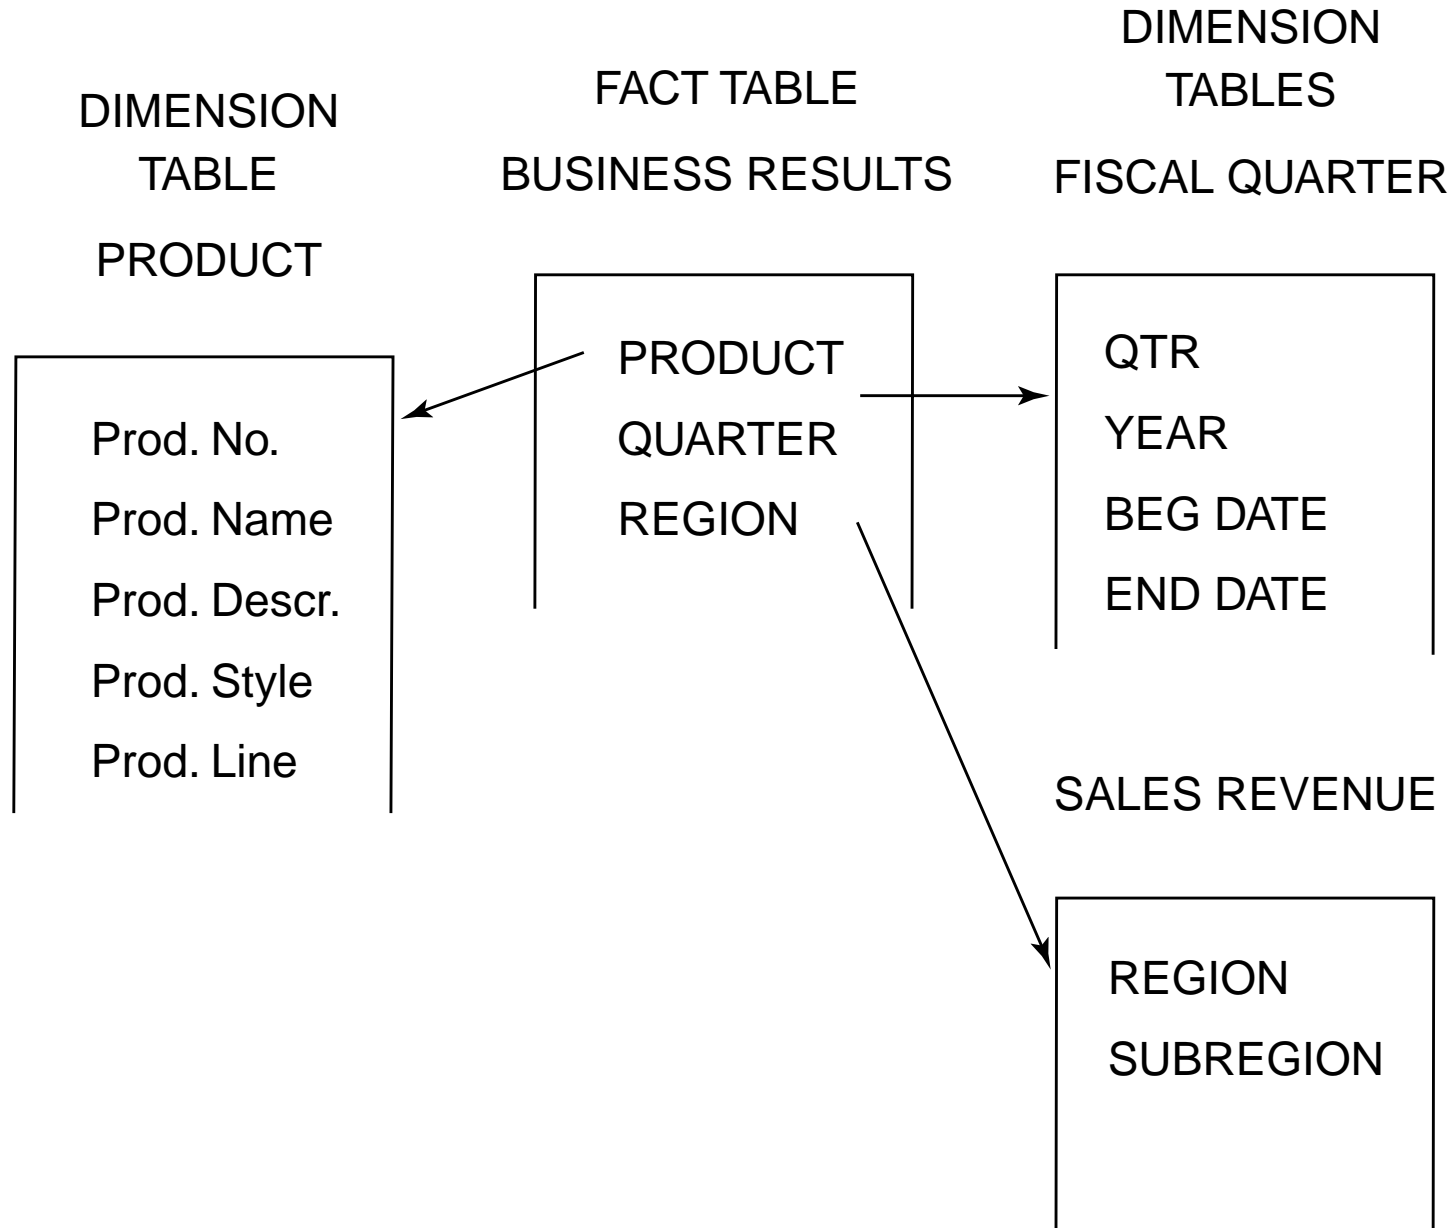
DIMENSION TABLE
PRODUCT

Prod. No.
Prod. Name
Prod. Descr.
Prod. Style
Prod. Line

FACT TABLE
BUSINESS RESULTS

PRODUCT
QUARTER
REGION

DIMENSION TABLES
FISCAL QUARTER

QTR
YEAR
BEG DATE
END DATE

SALES REVENUE

REGION
SUBREGION